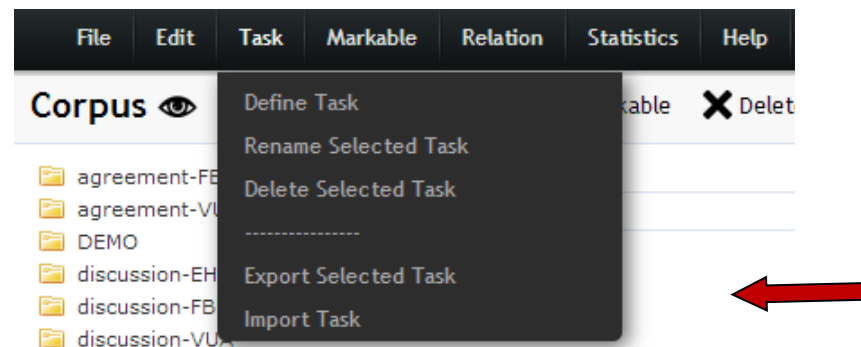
File Edit Task Markable Relation Statistics Help

Corpus

Define Task
Rename Selected Task
Delete Selected Task
----------------
Export Selected Task
Import Task

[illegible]kable
Delet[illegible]

agreement-FE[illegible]
agreement-VU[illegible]
DEMO
discussion-EH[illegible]
discussion-FB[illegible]
discussion-VUA